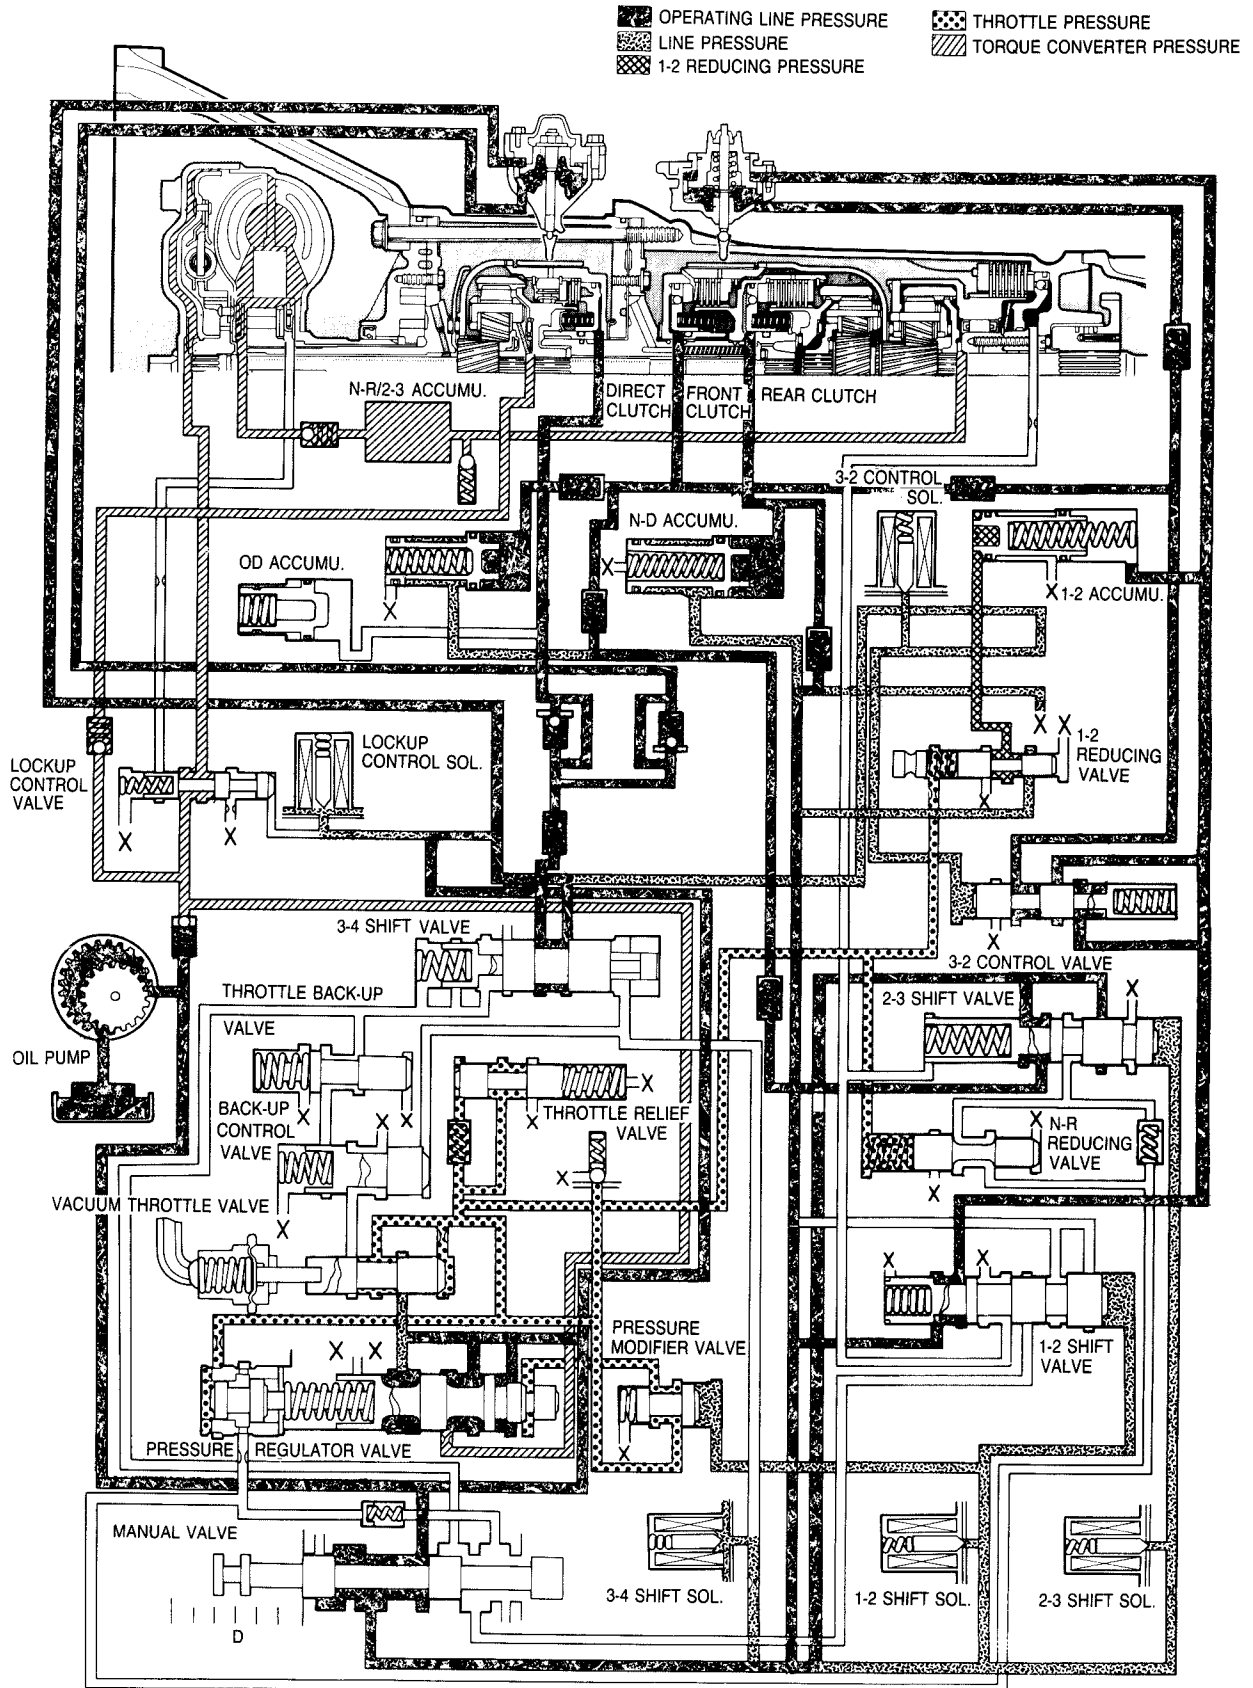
OPERATING LINE PRESSURE
LINE PRESSURE
1-2 REDUCING PRESSURE
THROTTLE PRESSURE
TORQUE CONVERTER PRESSURE

N-R/2-3 ACCUMU.
DIRECT CLUTCH
FRONT CLUTCH
REAR CLUTCH
3-2 CONTROL SOL.
N-D ACCUMU.
OD ACCUMU.
X
X
X 1-2 ACCUMU.
X X
1-2 REDUCING VALVE
X
LOCKUP CONTROL VALVE
X
X
LOCKUP CONTROL SOL.
3-4 SHIFT VALVE
X
3-2 CONTROL VALVE
THROTTLE BACK-UP VALVE
2-3 SHIFT VALVE
X
OIL PUMP
X
BACK-UP CONTROL VALVE
X
X X
THROTTLE RELIEF VALVE
N-R REDUCING VALVE
X
X
VACUUM THROTTLE VALVE
X
X
X
1-2 SHIFT VALVE
X X
PRESSURE MODIFIER VALVE
X
PRESSURE REGULATOR VALVE
MANUAL VALVE
D
3-4 SHIFT SOL.
1-2 SHIFT SOL.
2-3 SHIFT SOL.